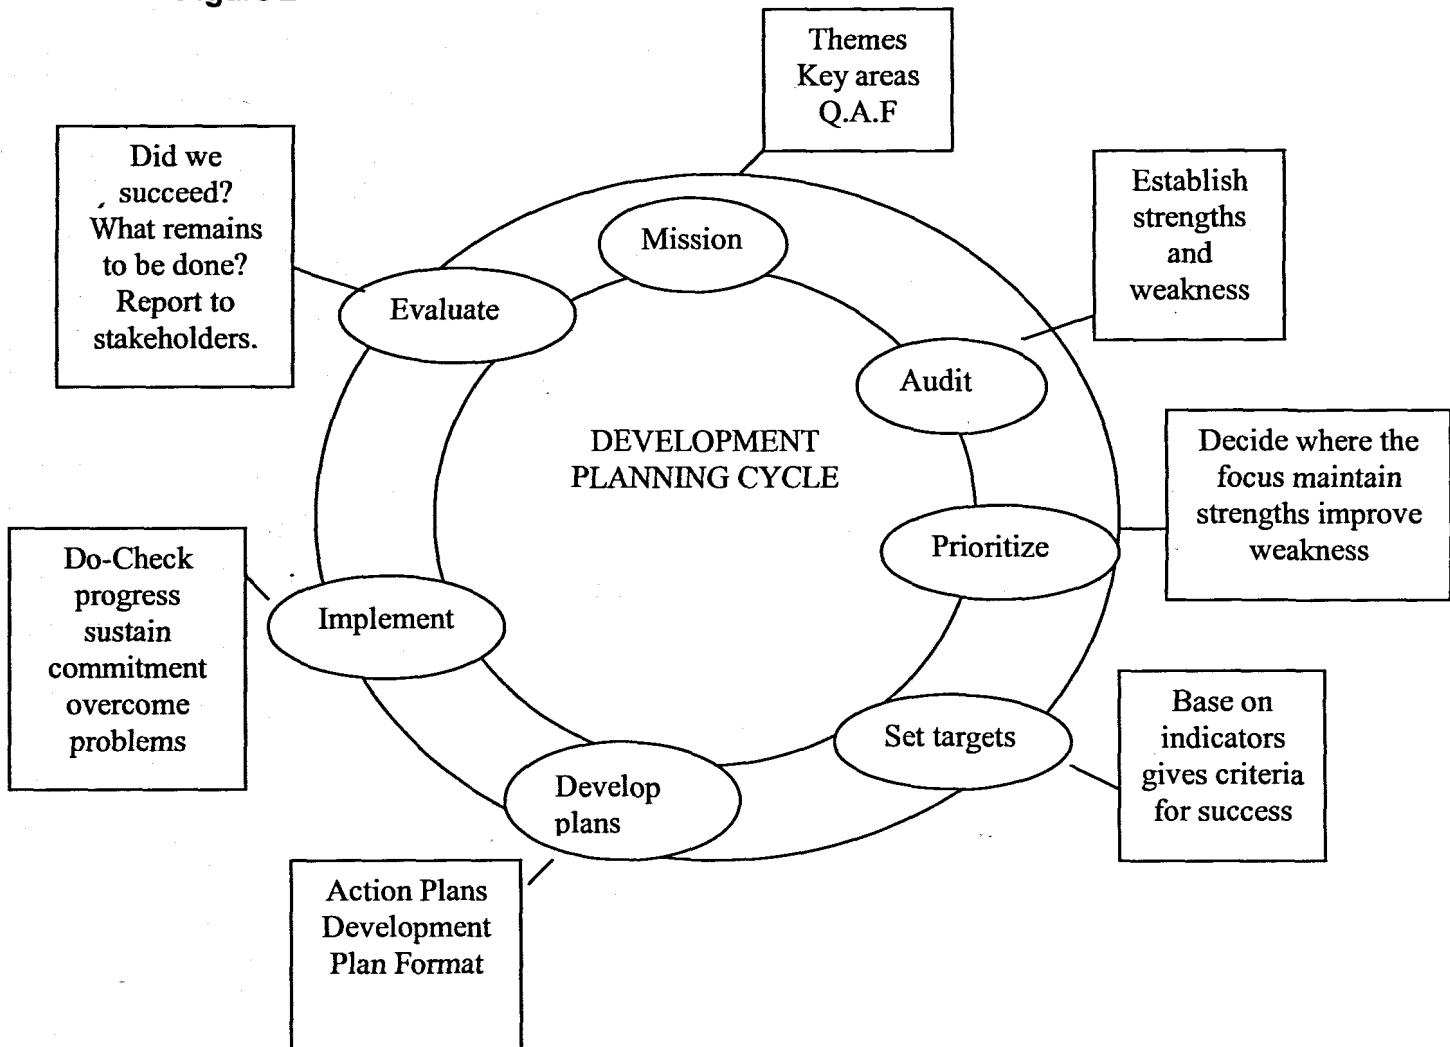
DEVELOPMENT PLANNING CYCLE

Mission

Themes
Key areas
Q.A.F

Audit

Establish strengths and weakness

Prioritize

Decide where the focus maintain strengths improve weakness

Set targets

Base on indicators gives criteria for success

Develop plans

Action Plans
Development Plan Format

Implement

Do-Check progress sustain commitment overcome problems

Evaluate

Did we succeed? What remains to be done? Report to stakeholders.